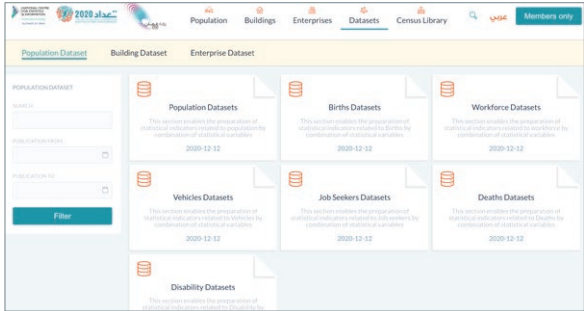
2020 تعداد

Population Buildings Enterprises Datasets Census Library عربي Members only

Population Dataset Building Dataset Enterprise Dataset

POPULATION DATASET

SEARCH

PUBLICATION FROM

PUBLICATION TO

Filter

Population Datasets

This section enables the preparation of statistical indicators related to population by combination of statistical variables

2020-12-12

Births Datasets

This section enables the preparation of statistical indicators related to Births by combination of statistical variables

2020-12-12

Workforce Datasets

This section enables the preparation of statistical indicators related to workforce by combination of statistical variables

2020-12-12

Vehicles Datasets

This section enables the preparation of statistical indicators related to Vehicles by combination of statistical variables

2020-12-12

Job Seekers Datasets

This section enables the preparation of statistical indicators related to Job seekers by combination of statistical variables

2020-12-12

Deaths Datasets

This section enables the preparation of statistical indicators related to Deaths by combination of statistical variables

2020-12-12

Disability Datasets

This section enables the preparation of statistical indicators related to Disability by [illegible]